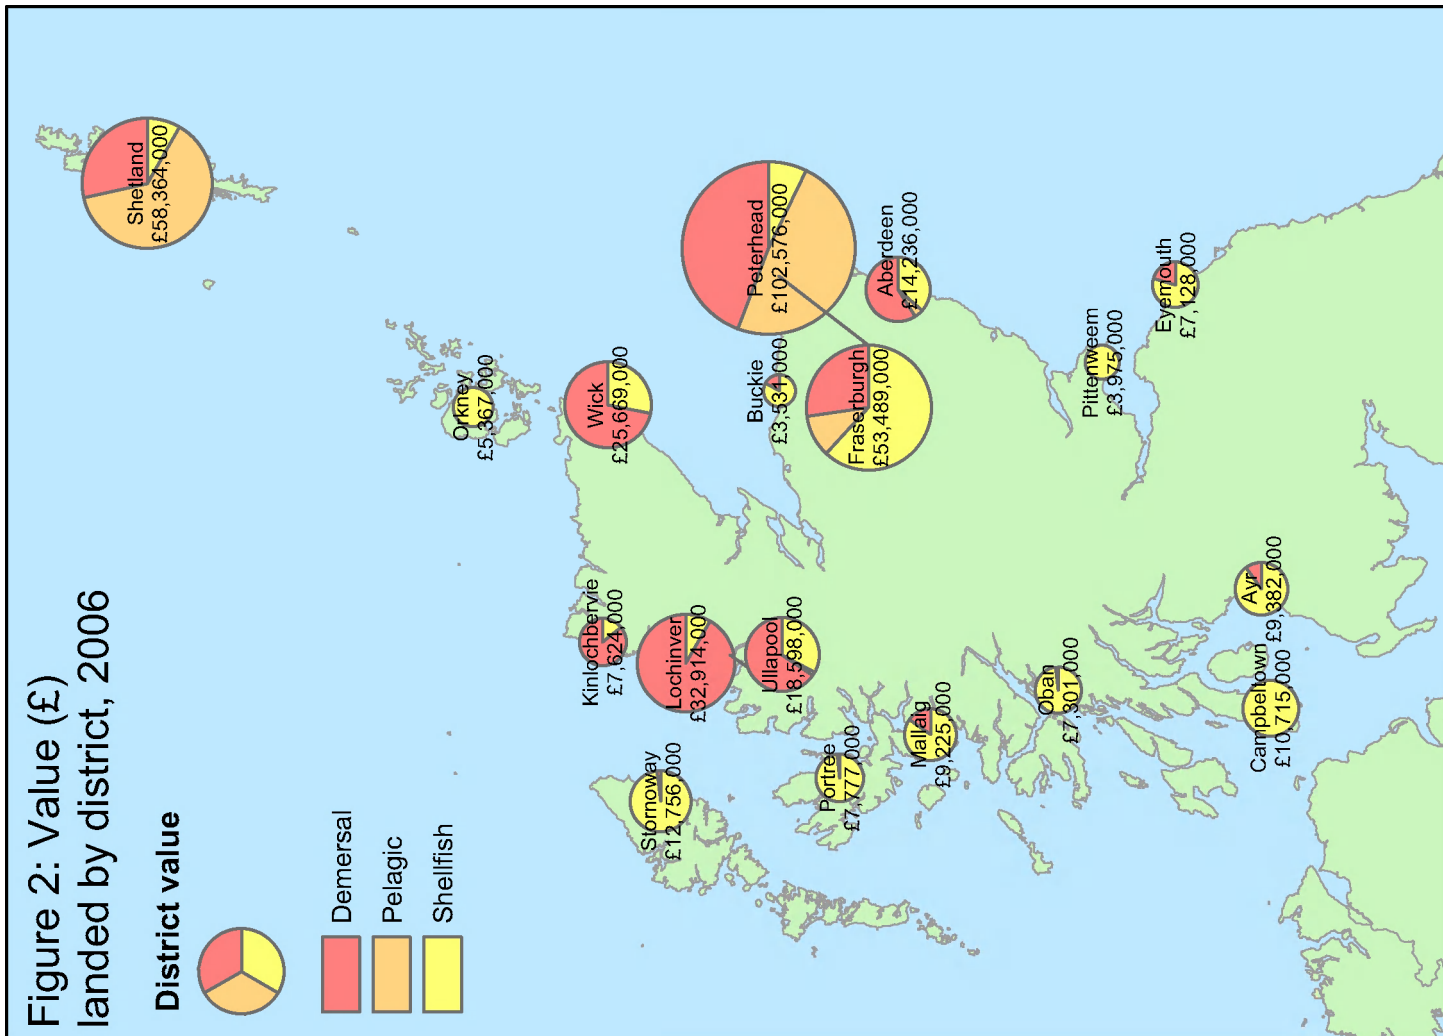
Figure 2: Value (£) landed by district, 2006

District value

Demersal

Pelagic

Shellfish

Shetland £58,364,000

Orkney £5,367,000

Wick £25,669,000

Peterhead £102,576,000

Aberdeen £14,236,000

Buckie £3,531,000

Fraserburgh £53,489,000

Pittenweem £3,975,000

Eyemouth £7,128,000

Kinlochbervie £7,624,000

Lochinver £32,914,000

Ullapool £18,598,000

Stornoway £12,756,000

Portree £7,777,000

Mallaig £9,225,000

Oban £7,301,000

Ayr £9,382,000

Campbeltown £10,715,000